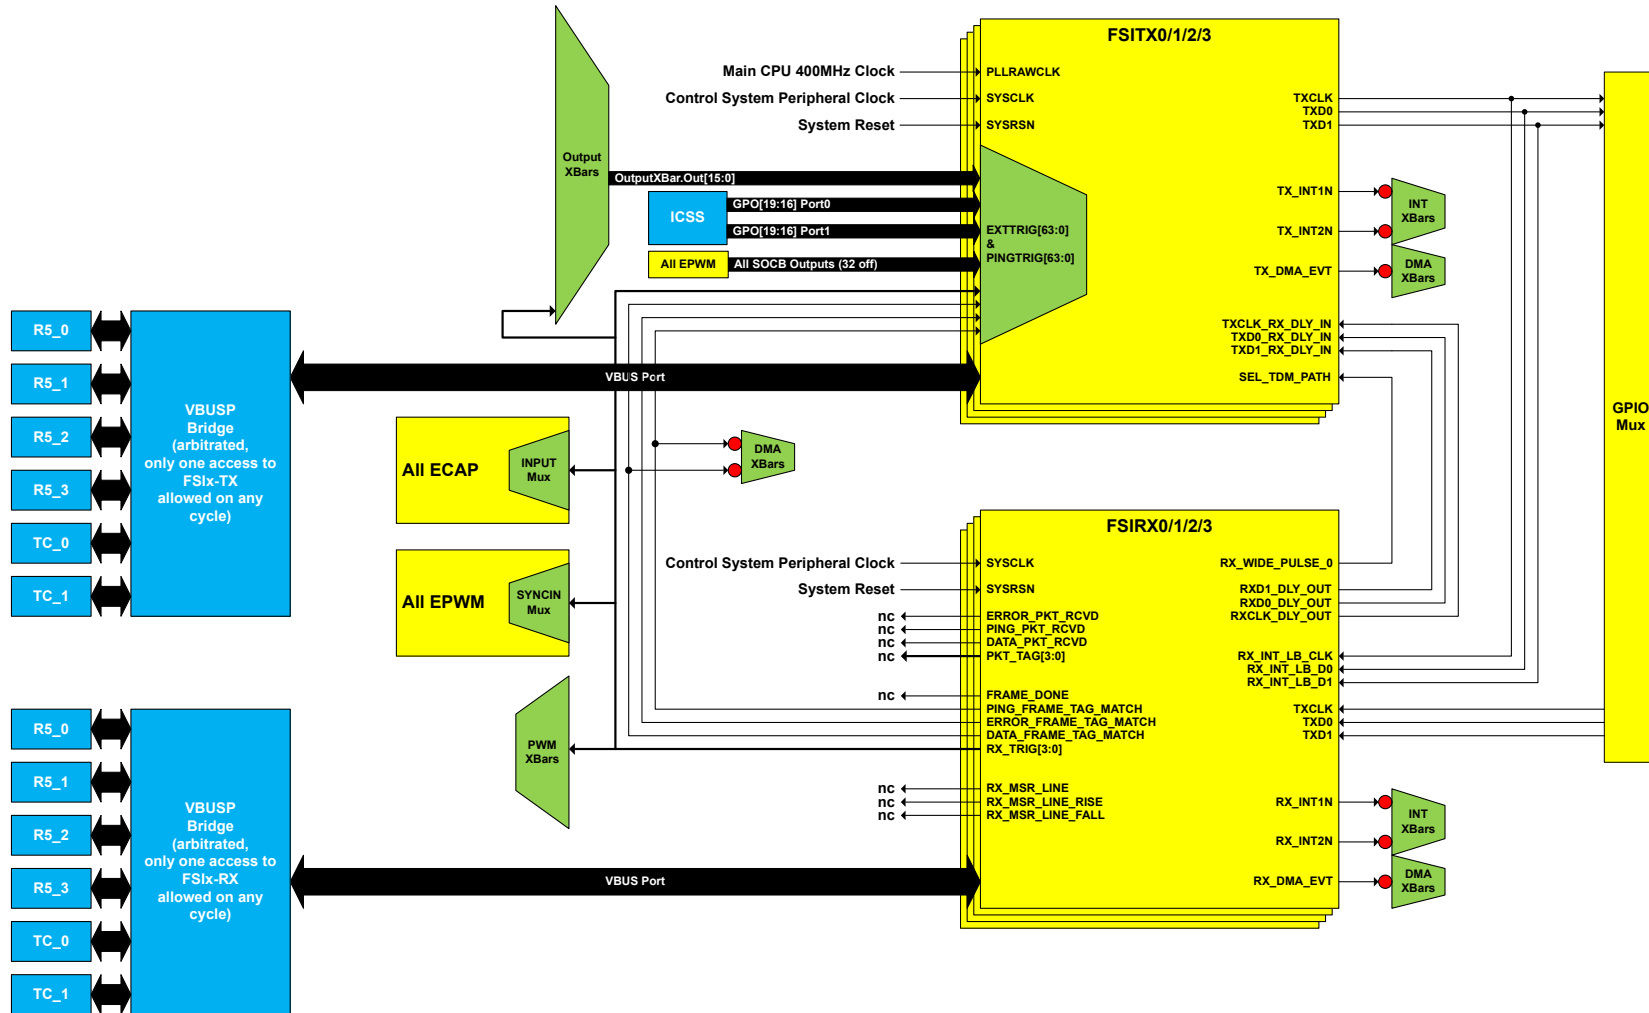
FSITX0/1/2/3

Main CPU 400MHz Clock
Control System Peripheral Clock
System Reset

PLLRAWCLK
SYSCLK
SYSRSN

TXCLK
TXD0
TXD1

Output XBars

OutputXBar.Out[15:0]

ICSS

GPO[19:16] Port0
GPO[19:16] Port1

All EPWM

All SOCB Outputs (32 off)

EXTTRIG[63:0] & PINGTRIG[63:0]

TX_INT1N
TX_INT2N
TX_DMA_EVT

INT XBars
DMA XBars

TXCLK_RX_DLY_IN
TXD0_RX_DLY_IN
TXD1_RX_DLY_IN
SEL_TDM_PATH

GPIO Mux

R5_0
R5_1
R5_2
R5_3
TC_0
TC_1

VBUSP Bridge (arbitrated, only one access to FSIx-TX allowed on any cycle)

VBUS Port

All ECAP

INPUT Mux

DMA XBars

All EPWM

SYNCIN Mux

FSIRX0/1/2/3

Control System Peripheral Clock
System Reset

SYSCLK
SYSRSN

RX_WIDE_PULSE_0
RXD1_DLY_OUT
RXD0_DLY_OUT
RXCLK_DLY_OUT

nc
nc
nc
nc

ERROR_PKT_RCVD
PING_PKT_RCVD
DATA_PKT_RCVD
PKT_TAG[3:0]

RX_INT_LB_CLK
RX_INT_LB_D0
RX_INT_LB_D1

nc

FRAME_DONE
PING_FRAME_TAG_MATCH
ERROR_FRAME_TAG_MATCH
DATA_FRAME_TAG_MATCH
RX_TRIG[3:0]

TXCLK
TXD0
TXD1

PWM XBars

nc
nc
nc

RX_MSR_LINE
RX_MSR_LINE_RISE
RX_MSR_LINE_FALL

RX_INT1N
RX_INT2N
RX_DMA_EVT

INT XBars
DMA XBars

R5_0
R5_1
R5_2
R5_3
TC_0
TC_1

VBUSP Bridge (arbitrated, only one access to FSIx-RX allowed on any cycle)

VBUS Port